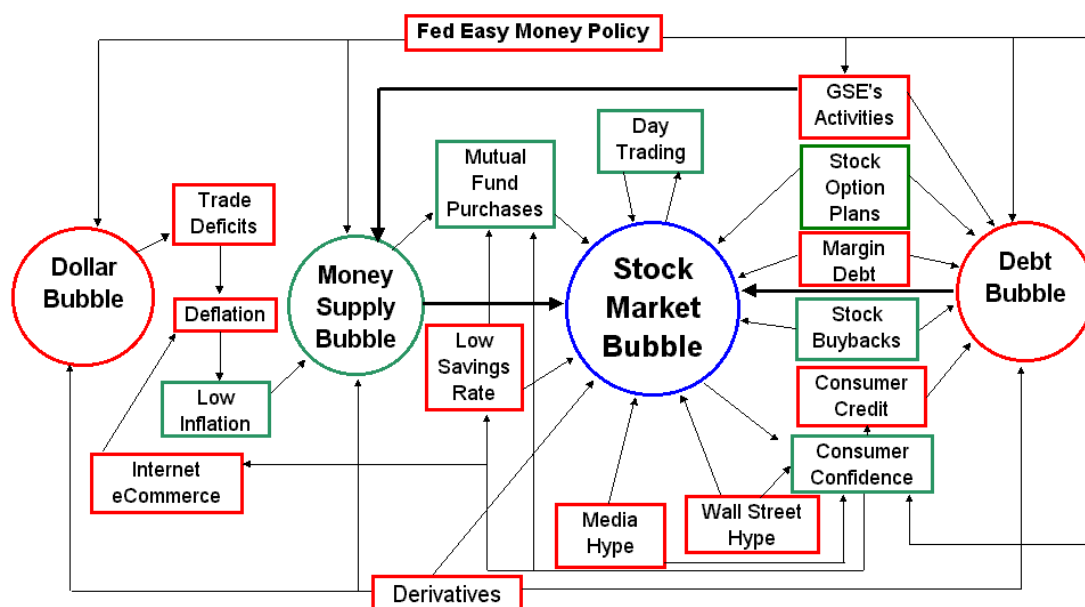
Fed Easy Money Policy

GSE's Activities

Day Trading

Mutual Fund Purchases

Stock Option Plans

Trade Deficits

Dollar Bubble

Money Supply Bubble

Stock Market Bubble

Margin Debt

Debt Bubble

Deflation

Low Savings Rate

Stock Buybacks

Low Inflation

Consumer Credit

Internet eCommerce

Consumer Confidence

Media Hype

Wall Street Hype

Derivatives